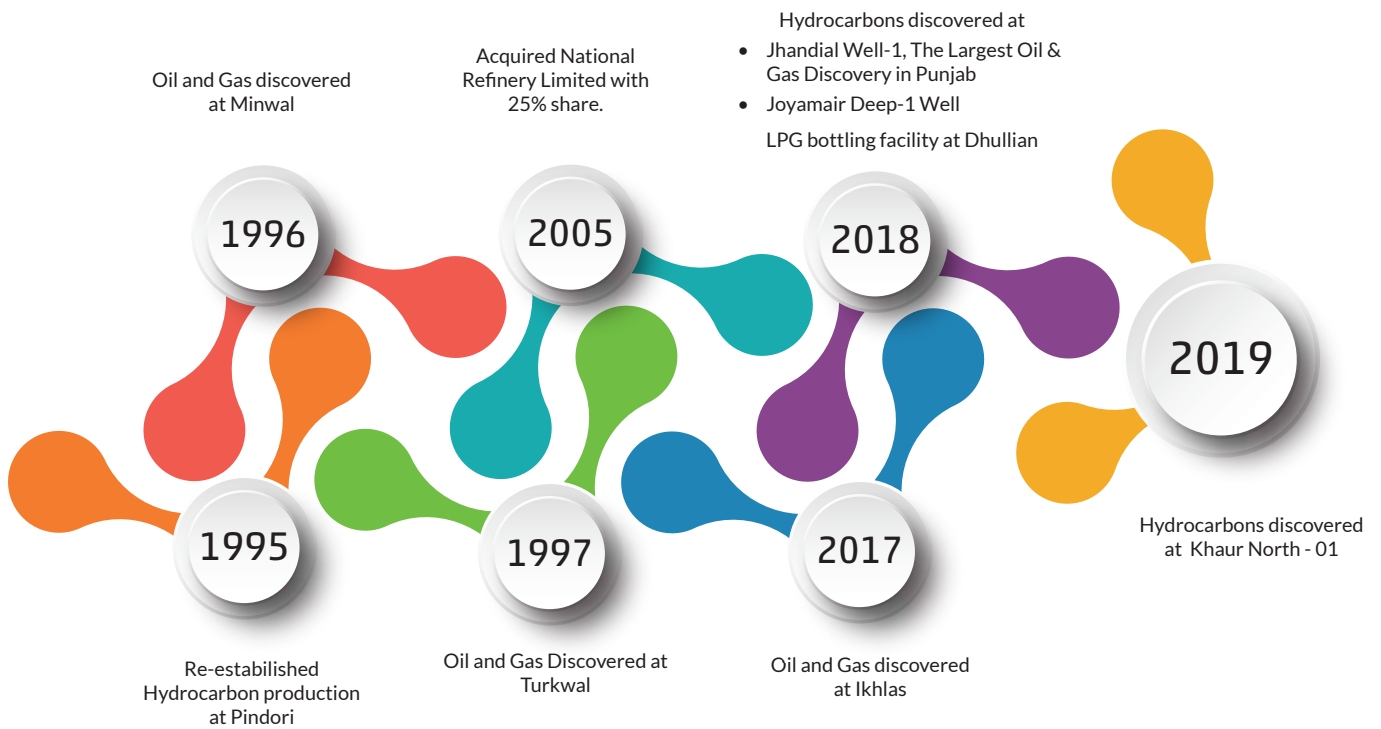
Hydrocarbons discovered at

- Jhandial Well-1, The Largest Oil & Gas Discovery in Punjab
- Joyamair Deep-1 Well

LPG bottling facility at Dhullian

Oil and Gas discovered at Minwal

Acquired National Refinery Limited with 25% share.

1996

2005

2018

2019

1995

1997

2017

Hydrocarbons discovered at Khaur North - 01

Re-estabilished Hydrocarbon production at Pindori

Oil and Gas Discovered at Turkwal

Oil and Gas discovered at Ikhlas